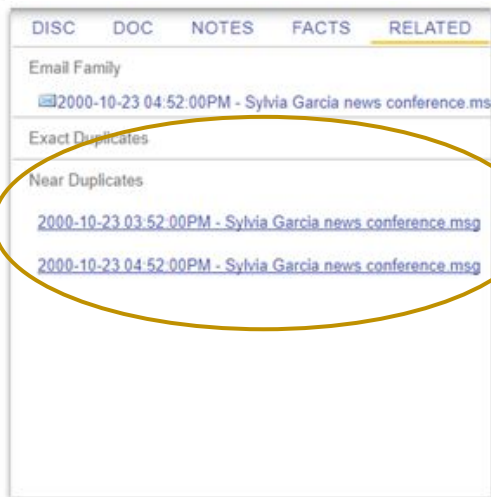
DISC DOC NOTES FACTS RELATED

Email Family

2000-10-23 04:52:00PM - Sylvia Garcia news conference.ms

Exact Duplicates

Near Duplicates

2000-10-23 03:52:00PM - Sylvia Garcia news conference msg

2000-10-23 04:52:00PM - Sylvia Garcia news conference msg